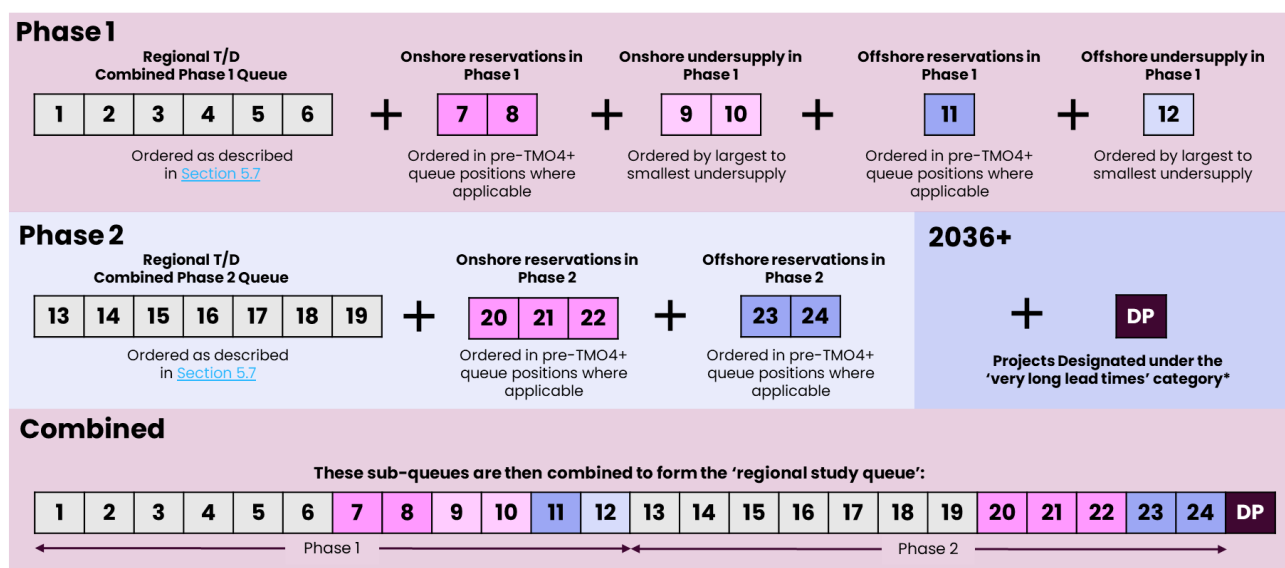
Phase 1

Regional T/D Combined Phase 1 Queue

| 1 | 2 | 3 | 4 | 5 | 6 |
|---|---|---|---|---|---|

Ordered as described in Section 5.7

+

Onshore reservations in Phase 1

| 7 | 8 |
|---|---|

Ordered in pre-TMO4+ queue positions where applicable

+

Onshore undersupply in Phase 1

| 9 | 10 |
|---|---|

Ordered by largest to smallest undersupply

+

Offshore reservations in Phase 1

| 11 |
|---|

Ordered in pre-TMO4+ queue positions where applicable

+

Offshore undersupply in Phase 1

| 12 |
|---|

Ordered by largest to smallest undersupply

Phase 2

Regional T/D Combined Phase 2 Queue

| 13 | 14 | 15 | 16 | 17 | 18 | 19 |
|---|---|---|---|---|---|---|

Ordered as described in Section 5.7

+

Onshore reservations in Phase 2

| 20 | 21 | 22 |
|---|---|---|

Ordered in pre-TMO4+ queue positions where applicable

+

Offshore reservations in Phase 2

| 23 | 24 |
|---|---|

Ordered in pre-TMO4+ queue positions where applicable

2036+

+

DP

Projects Designated under the 'very long lead times' category*

Combined

These sub-queues are then combined to form the 'regional study queue':

| 1 | 2 | 3 | 4 | 5 | 6 | 7 | 8 | 9 | 10 | 11 | 12 | 13 | 14 | 15 | 16 | 17 | 18 | 19 | 20 | 21 | 22 | 23 | 24 | DP |
|---|---|---|---|---|---|---|---|---|---|---|---|---|---|---|---|---|---|---|---|---|---|---|---|---|

Phase 1

Phase 2